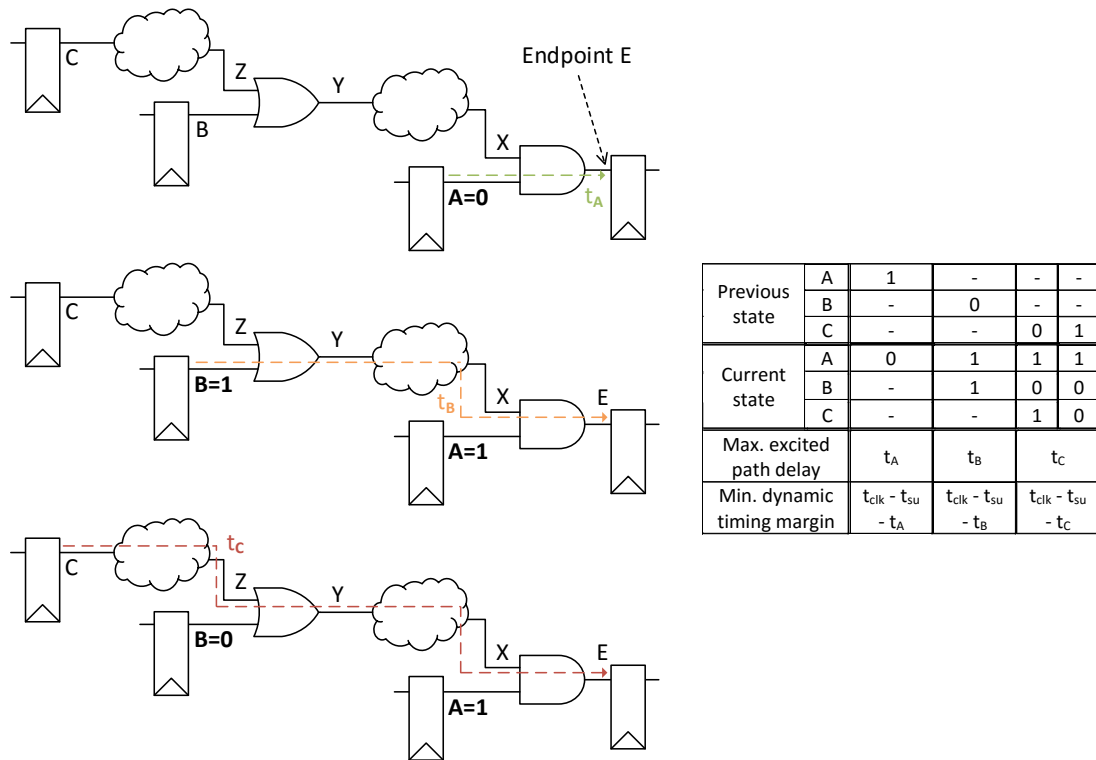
C
Z
Y
Endpoint E
B
X
A=0
$t_A$

C
Z
Y
B=1
$t_B$
X
E
A=1

$t_C$
C
Z
Y
B=0
X
E
A=1

| | | | | | |
|---|---|---|---|---|---|
| Previous state | A | 1 | - | - | - |
| | B | - | 0 | - | - |
| | C | - | - | 0 | 1 |
| Current state | A | 0 | 1 | 1 | 1 |
| | B | - | 1 | 0 | 0 |
| | C | - | - | 1 | 0 |
| Max. excited path delay | | $t_A$ | $t_B$ | $t_C$ | |
| Min. dynamic timing margin | | $t_{clk}$ - $t_{su}$ - $t_A$ | $t_{clk}$ - $t_{su}$ - $t_B$ | $t_{clk}$ - $t_{su}$ - $t_C$ | |